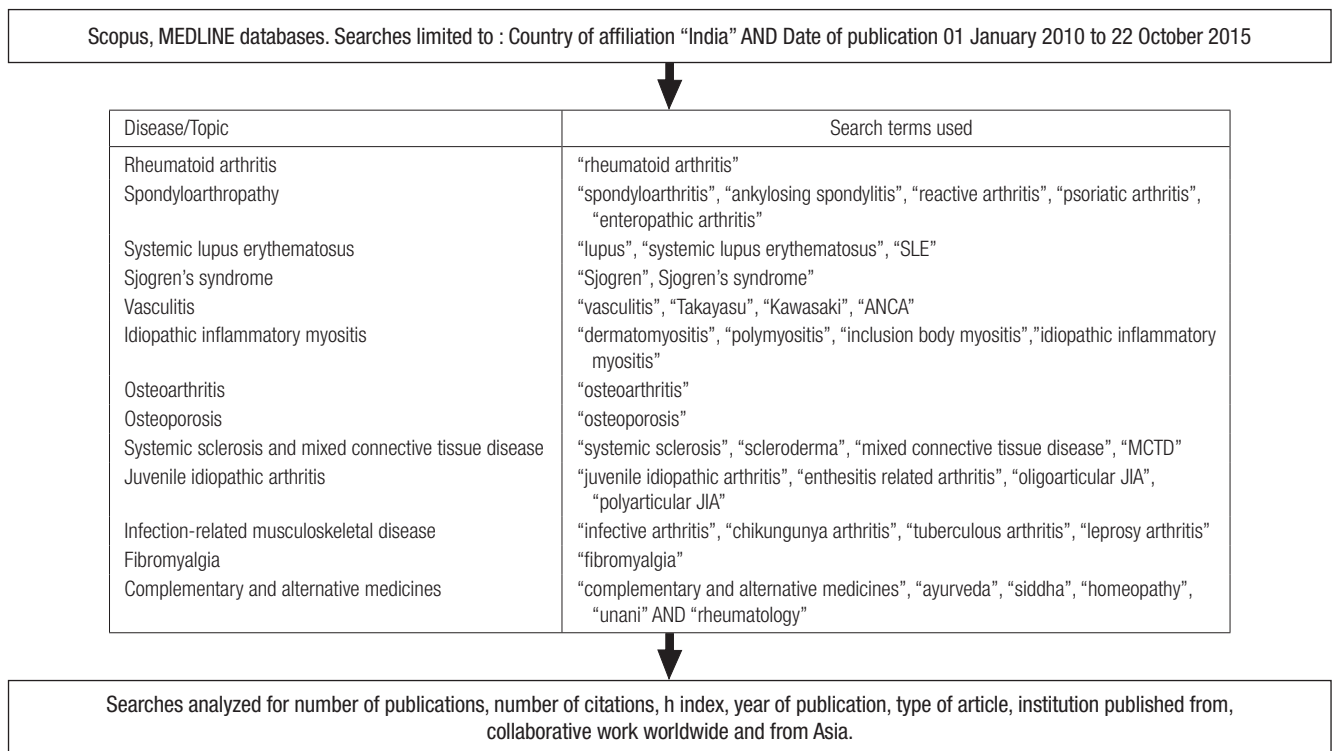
Scopus, MEDLINE databases. Searches limited to : Country of affiliation “India” AND Date of publication 01 January 2010 to 22 October 2015

| Disease/Topic | Search terms used |
|---|---|
| Rheumatoid arthritis | “rheumatoid arthritis” |
| Spondyloarthropathy | “spondyloarthritis”, “ankylosing spondylitis”, “reactive arthritis”, “psoriatic arthritis”, “enteropathic arthritis” |
| Systemic lupus erythematosus | “lupus”, “systemic lupus erythematosus”, “SLE” |
| Sjogren’s syndrome | “Sjogren”, Sjogren’s syndrome” |
| Vasculitis | “vasculitis”, “Takayasu”, “Kawasaki”, “ANCA” |
| Idiopathic inflammatory myositis | “dermatomyositis”, “polymyositis”, “inclusion body myositis”,”idiopathic inflammatory myositis” |
| Osteoarthritis | “osteoarthritis” |
| Osteoporosis | “osteoporosis” |
| Systemic sclerosis and mixed connective tissue disease | “systemic sclerosis”, “scleroderma”, “mixed connective tissue disease”, “MCTD” |
| Juvenile idiopathic arthritis | “juvenile idiopathic arthritis”, “enthesitis related arthritis”, “oligoarticular JIA”, “polyarticular JIA” |
| Infection-related musculoskeletal disease | “infective arthritis”, “chikungunya arthritis”, “tuberculous arthritis”, “leprosy arthritis” |
| Fibromyalgia | “fibromyalgia” |
| Complementary and alternative medicines | “complementary and alternative medicines”, “ayurveda”, “siddha”, “homeopathy”, “unani” AND “rheumatology” |

Searches analyzed for number of publications, number of citations, h index, year of publication, type of article, institution published from, collaborative work worldwide and from Asia.